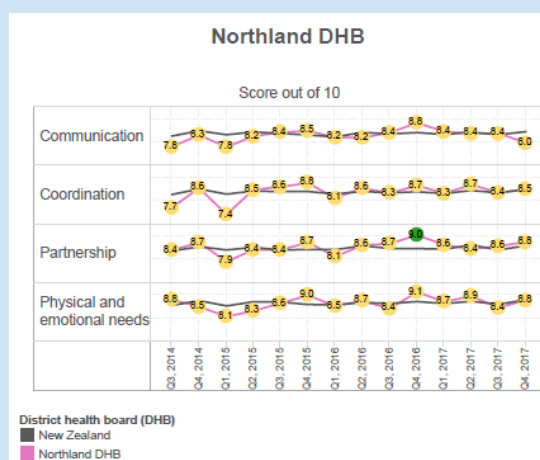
Northland DHB

Score out of 10

Communication
7.8 8.3 7.8 8.2 8.4 8.5 8.2 8.2 8.4 8.8 8.4 8.4 8.4 8.0

Coordination
7.7 8.6 7.4 8.5 8.6 8.8 8.1 8.6 8.3 8.7 8.3 8.7 8.4 8.5

Partnership
8.4 8.7 7.9 8.4 8.4 8.7 8.1 8.6 8.7 9.0 8.6 8.4 8.6 8.8

Physical and emotional needs
8.8 8.5 8.1 8.3 8.6 9.0 8.5 8.7 8.4 9.1 8.7 8.9 8.4 8.8

Q3, 2014
Q4, 2014
Q1, 2015
Q2, 2015
Q3, 2015
Q4, 2015
Q1, 2016
Q2, 2016
Q3, 2016
Q4, 2016
Q1, 2017
Q2, 2017
Q3, 2017
Q4, 2017

District health board (DHB)
New Zealand
Northland DHB